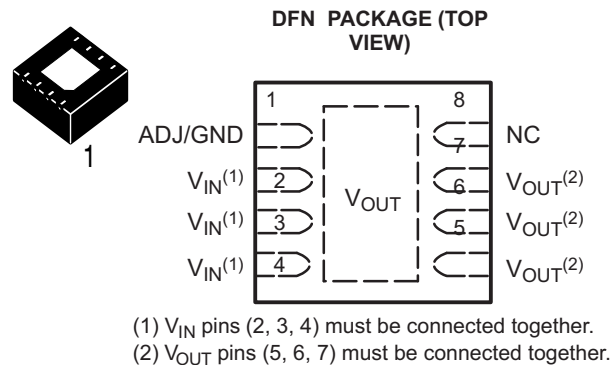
DFN PACKAGE (TOP VIEW)

1

1

8

ADJ/GND

NC

7

$V_{IN}^{(1)}$

2

$V_{OUT}$

6

$V_{OUT}^{(2)}$

$V_{IN}^{(1)}$

3

5

$V_{OUT}^{(2)}$

$V_{IN}^{(1)}$

4

$V_{OUT}^{(2)}$

(1) $V_{IN}$ pins (2, 3, 4) must be connected together.
(2) $V_{OUT}$ pins (5, 6, 7) must be connected together.